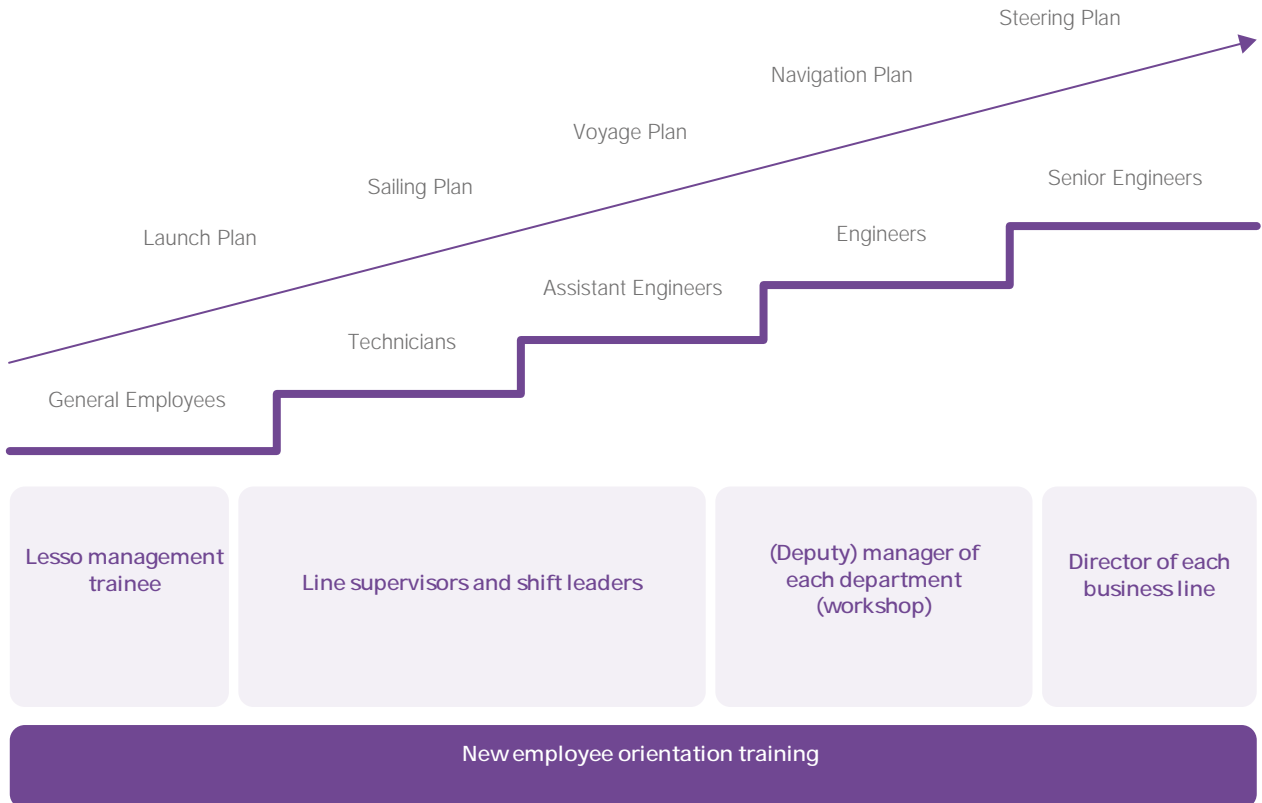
Steering Plan

Navigation Plan

Voyage Plan

Sailing Plan

Launch Plan

Senior Engineers

Engineers

Assistant Engineers

Technicians

General Employees

Lesso management trainee

Line supervisors and shift leaders

(Deputy) manager of each department (workshop)

Director of each business line

New employee orientation training